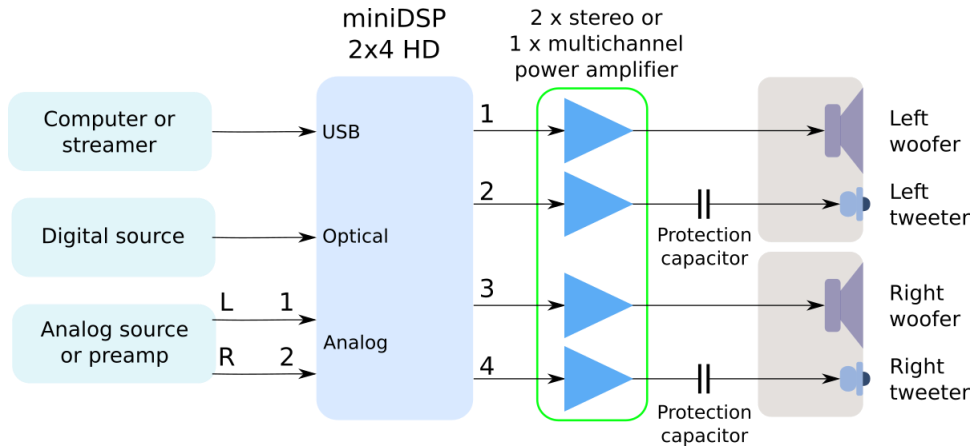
miniDSP
2x4 HD

2 x stereo or
1 x multichannel
power amplifier

Computer or streamer

USB

1

Left woofer

2

Left tweeter

Protection capacitor

Digital source

Optical

Analog source or preamp

L 1

R 2

Analog

3

Right woofer

4

Right tweeter

Protection capacitor